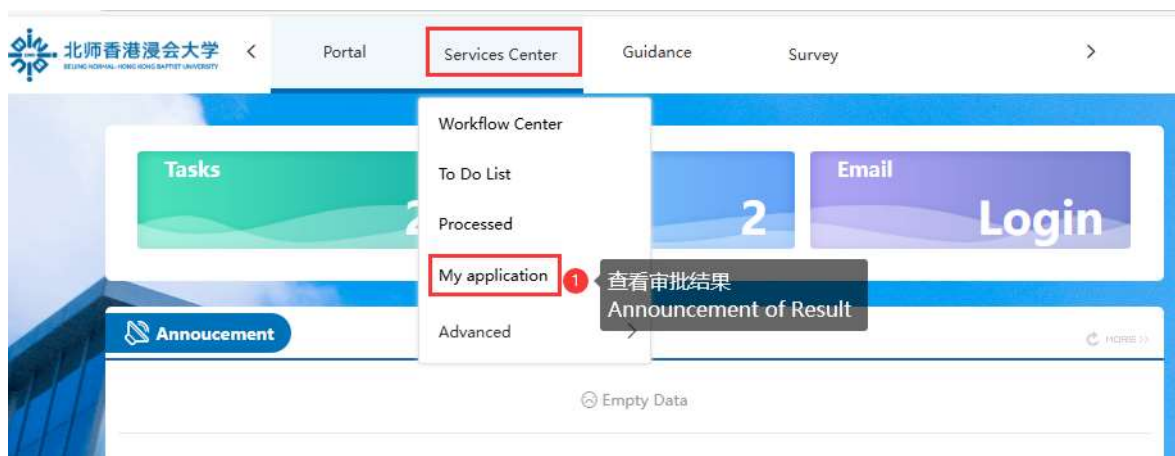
北师香港浸会大学
BEIJING NORMAL-HONG KONG BAPTIST UNIVERSITY

<

Portal

Services Center

Guidance

Survey

>

Tasks

2

2

Email

Login

Workflow Center

To Do List

Processed

My application

1

查看审批结果
Announcement of Result

Advanced

>

Annoucement

MORE

Empty Data